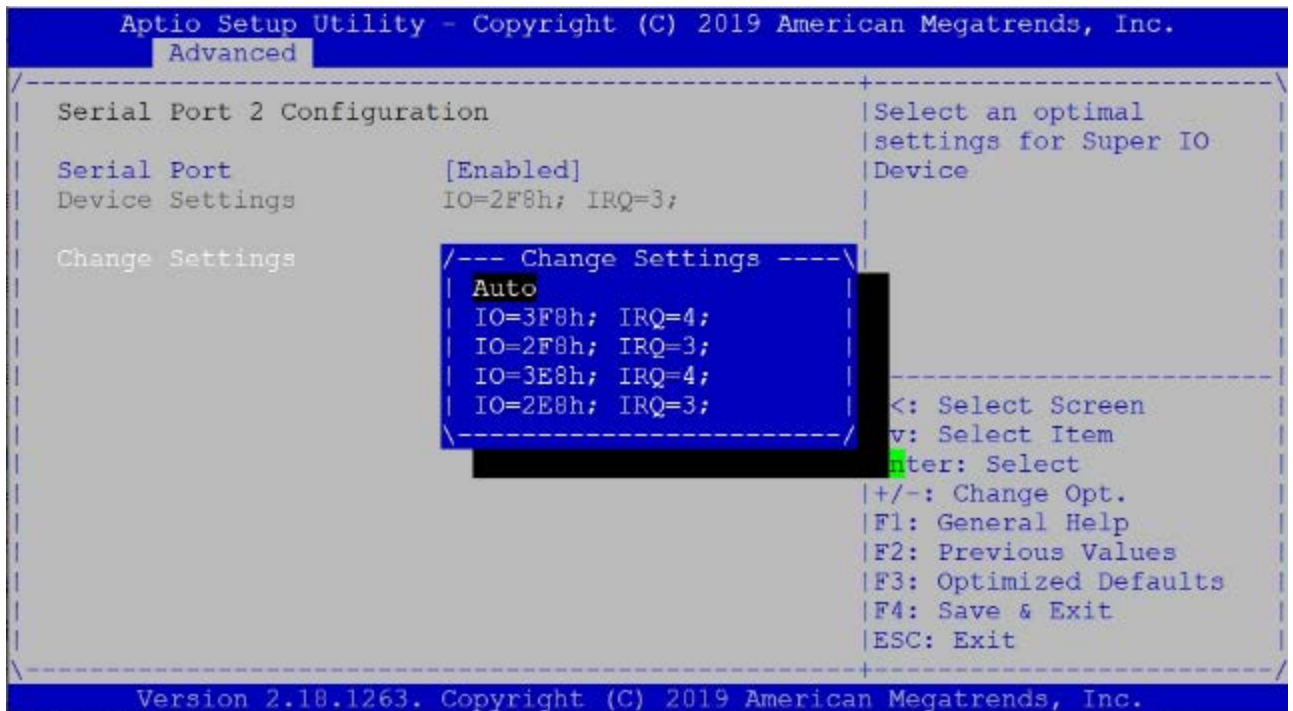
Aptio Setup Utility - Copyright (C) 2019 American Megatrends, Inc.
Advanced

Serial Port 2 Configuration

Serial Port [Enabled]
Device Settings IO=2F8h; IRQ=3;

Change Settings

Select an optimal settings for Super IO Device

--- Change Settings ----
Auto
IO=3F8h; IRQ=4;
IO=2F8h; IRQ=3;
IO=3E8h; IRQ=4;
IO=2E8h; IRQ=3;

<: Select Screen
v: Select Item
nter: Select
+/-: Change Opt.
F1: General Help
F2: Previous Values
F3: Optimized Defaults
F4: Save & Exit
ESC: Exit

Version 2.18.1263. Copyright (C) 2019 American Megatrends, Inc.